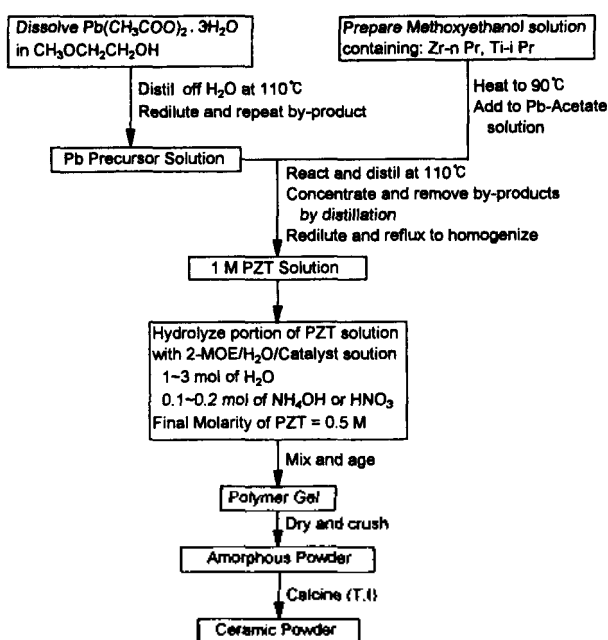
Dissolve $Pb(CH_3COO)_2 . 3H_2O$ in $CH_3OCH_2CH_2OH$

Prepare Methoxyethanol solution containing: Zr-n Pr, Ti-i Pr

Distil off $H_2O$ at 110℃
Redilute and repeat by-product

Heat to 90℃
Add to Pb-Acetate solution

Pb Precursor Solution

React and distil at 110℃
Concentrate and remove by-products by distillation
Redilute and reflux to homogenize

1 M PZT Solution

Hydrolyze portion of PZT solution with 2-MOE/$H_2O$/Catalyst soution
1~3 mol of $H_2O$
0.1~0.2 mol of $NH_4OH$ or $HNO_3$
Final Molarity of PZT = 0.5 M

Mix and age

Polymer Gel

Dry and crush

Amorphous Powder

Calcine (T.I)

Ceramic Powder